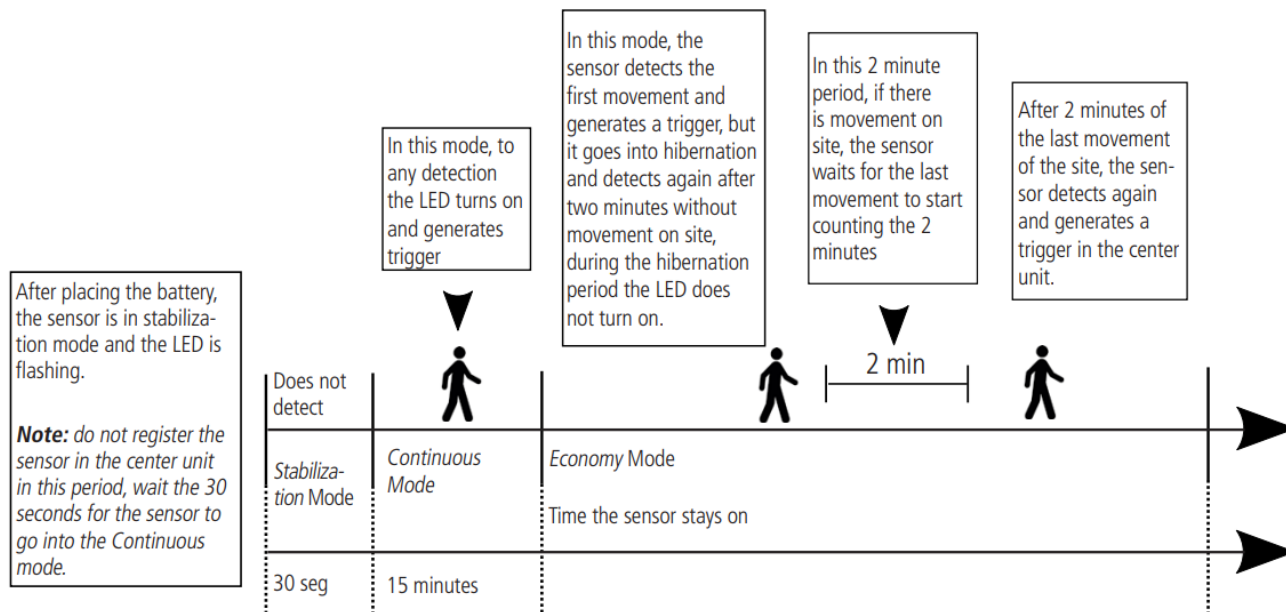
After placing the battery, the sensor is in stabilization mode and the LED is flashing.

**Note:** *do not register the sensor in the center unit in this period, wait the 30 seconds for the sensor to go into the Continuous mode.*

In this mode, to any detection the LED turns on and generates trigger

In this mode, the sensor detects the first movement and generates a trigger, but it goes into hibernation and detects again after two minutes without movement on site, during the hibernation period the LED does not turn on.

In this 2 minute period, if there is movement on site, the sensor waits for the last movement to start counting the 2 minutes

After 2 minutes of the last movement of the site, the sensor detects again and generates a trigger in the center unit.

2 min

Does not detect

*Stabilization* Mode

*Continuous Mode*

*Economy* Mode

Time the sensor stays on

30 seg

15 minutes